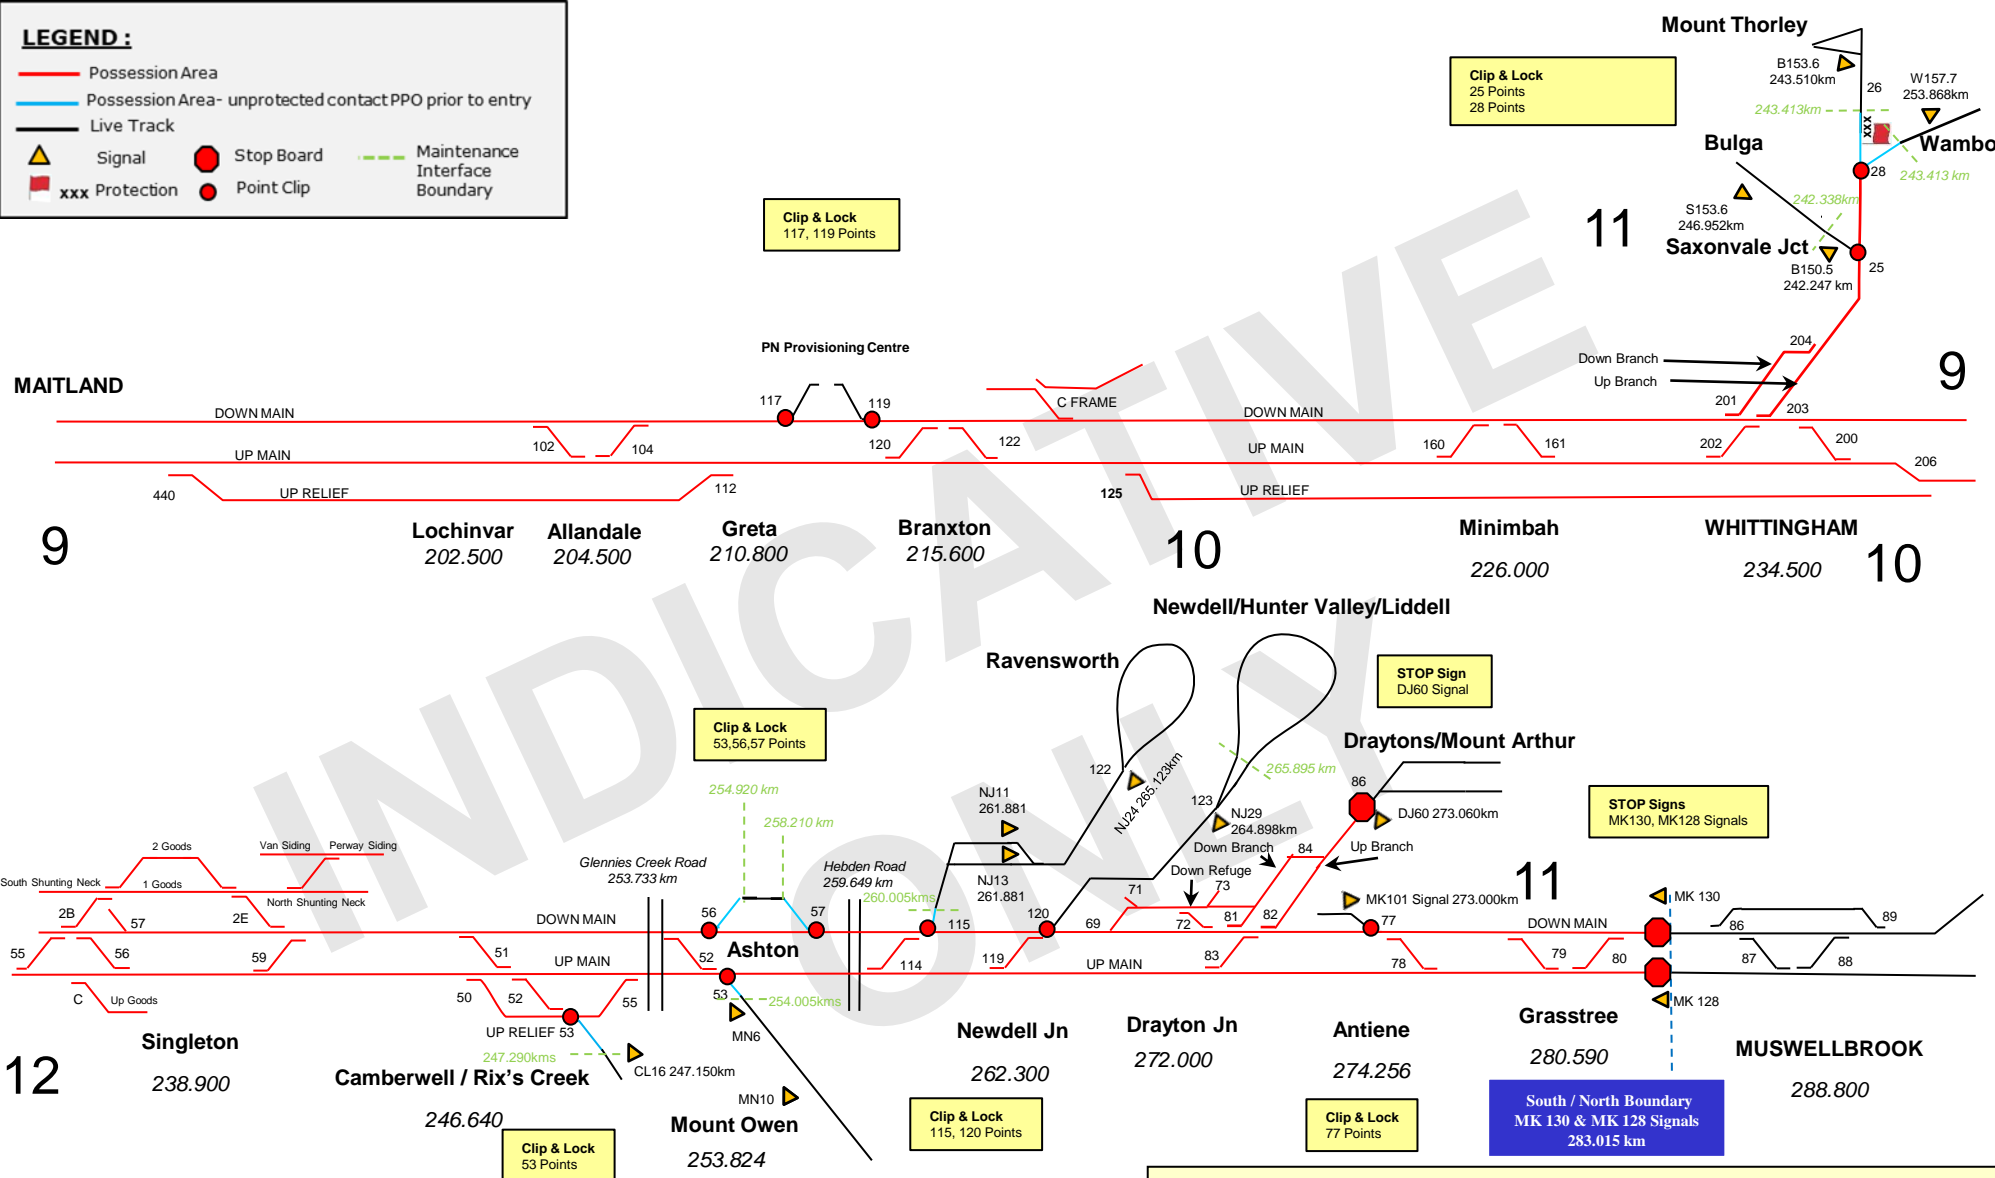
LEGEND :
Possession Area
Possession Area- unprotected contact PPO prior to entry
Live Track
Signal
Stop Board
Maintenance Interface Boundary
xxx Protection
Point Clip

Clip & Lock
117, 119 Points

Mount Thorley
Clip & Lock
25 Points
28 Points
B153.6
243.510km
26
W157.7
253.868km
243.413km
xxx
Wambo
Bulga
28
243.413 km
242.338km
S153.6
246.952km
11
Saxonvale Jct
B150.5
242.247 km
25

PN Provisioning Centre
MAITLAND
DOWN MAIN
117
119
C FRAME
DOWN MAIN
Down Branch
Up Branch
204
201
203
9
UP MAIN
102
104
120
122
UP MAIN
160
161
202
200
206
440
UP RELIEF
112
125
UP RELIEF
9
Lochinvar
202.500
Allandale
204.500
Greta
210.800
Branxton
215.600
10
Minimbah
226.000
WHITTINGHAM
234.500
10

Newdell/Hunter Valley/Liddell
Ravensworth
STOP Sign
DJ60 Signal
Clip & Lock
53,56,57 Points
Draytons/Mount Arthur
254.920 km
122
NJ24 265.123km
265.895 km
86
258.210 km
NJ11
261.881
123
NJ29
264.898km
DJ60 273.060km
STOP Signs
MK130, MK128 Signals
2 Goods
Van Siding
Perway Siding
Glennies Creek Road
253.733 km
Hebden Road
259.649 km
Down Branch
84
Up Branch
South Shunting Neck
1 Goods
NJ13
261.881
Down Refuge
73
11
260.005kms
71
MK101 Signal 273.000km
MK 130
North Shunting Neck
56
57
2B
57
2E
DOWN MAIN
115
120
69
72
81
82
77
DOWN MAIN
86
89
55
56
59
51
52
Ashton
114
119
UP MAIN
83
78
79
80
87
88
UP MAIN
C
Up Goods
50
52
55
53
254.005kms
MK 128
UP RELIEF 53
MN6
247.290kms
CL16 247.150km
Singleton
238.900
Camberwell / Rix's Creek
246.640
Newdell Jn
262.300
Drayton Jn
272.000
Antiene
274.256
Grasstree
280.590
MUSWELLBROOK
288.800
12
MN10
Mount Owen
253.824
Clip & Lock
53 Points
Clip & Lock
115, 120 Points
Clip & Lock
77 Points
South / North Boundary
MK 130 & MK 128 Signals
283.015 km
INDICATIVE ONLY